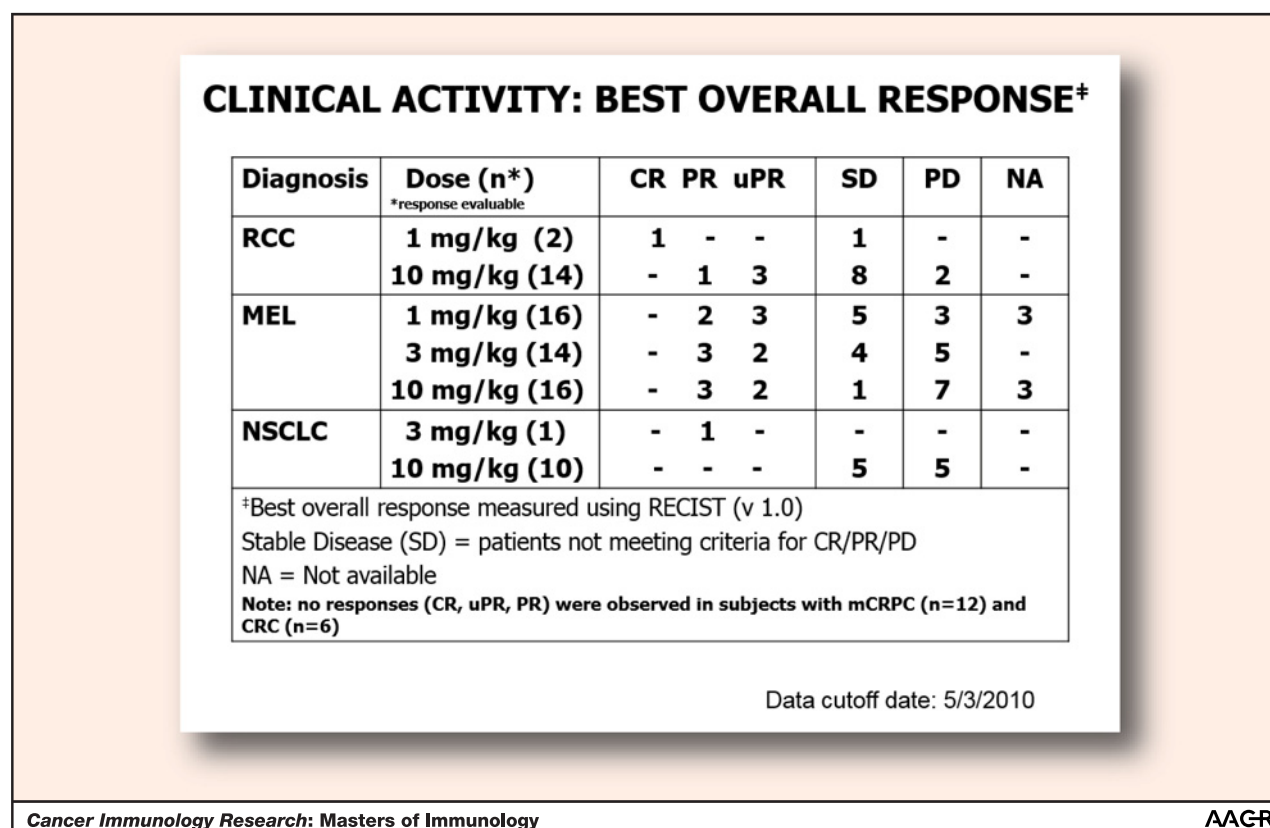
CLINICAL ACTIVITY: BEST OVERALL RESPONSE‡

| Diagnosis | Dose (n*) *response evaluable | CR PR uPR | SD | PD | NA |
|---|---|---|---|---|---|
| RCC | 1 mg/kg (2) | 1 - - | 1 | - | - |
| | 10 mg/kg (14) | - 1 3 | 8 | 2 | - |
| MEL | 1 mg/kg (16) | - 2 3 | 5 | 3 | 3 |
| | 3 mg/kg (14) | - 3 2 | 4 | 5 | - |
| | 10 mg/kg (16) | - 3 2 | 1 | 7 | 3 |
| NSCLC | 3 mg/kg (1) | - 1 - | - | - | - |
| | 10 mg/kg (10) | - - - | 5 | 5 | - |

‡Best overall response measured using RECIST (v 1.0)
Stable Disease (SD) = patients not meeting criteria for CR/PR/PD
NA = Not available
Note: no responses (CR, uPR, PR) were observed in subjects with mCRPC (n=12) and CRC (n=6)

Data cutoff date: 5/3/2010

Cancer Immunology Research: Masters of Immunology

AACR